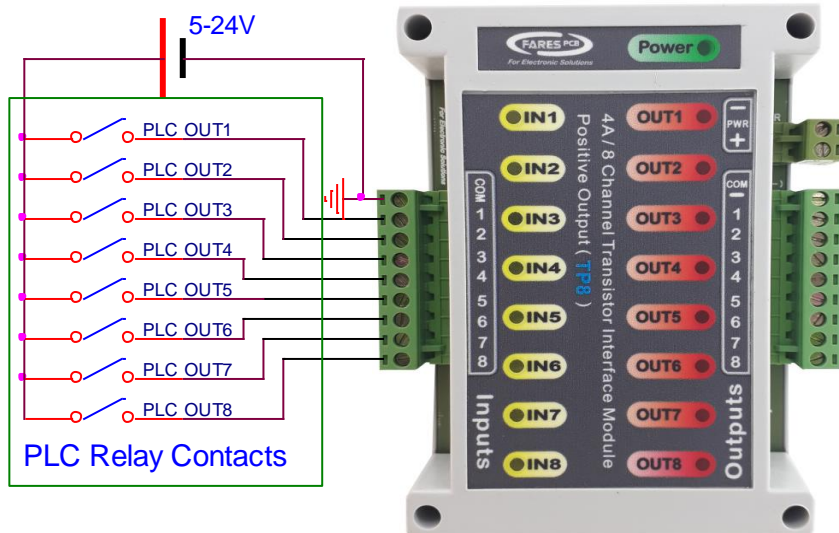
5-24V

PLC OUT1
PLC OUT2
PLC OUT3
PLC OUT4
PLC OUT5
PLC OUT6
PLC OUT7
PLC OUT8

PLC Relay Contacts

FARES PCB
For Electronic Solutions

Power

IN1
IN2
IN3
IN4
IN5
IN6
IN7
IN8

4A / 8 Channel Transistor Interface Module
Positive Output ( TP8 )

OUT1
OUT2
OUT3
OUT4
OUT5
OUT6
OUT7
OUT8

COM
1
2
3
4
5
6
7
8

Inputs

PWR
−
+

COM
−
1
2
3
4
5
6
7
8

Outputs